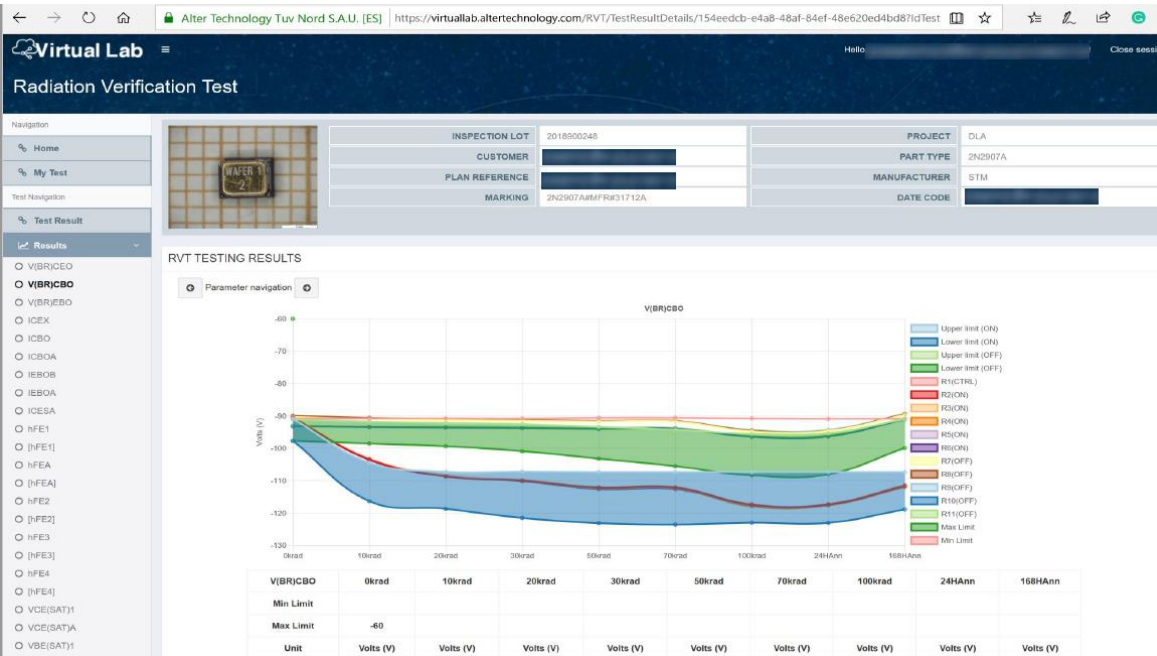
Alter Technology Tuv Nord S.A.U. [ES] https://virtuallab.altertechnology.com/RVT/TestResultDetails/154eedcb-e4a8-48af-84ef-48e620ed4bd8?IdTest

Virtual Lab

Hello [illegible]

Close sessi

Radiation Verification Test

Navigation

Home

My Test

Test Navigation

Test Result

Results

V(BR)CEO
V(BR)CBO
V(BR)EBO
ICEX
ICBO
ICBOA
IEBOB
IEBOA
ICESA
hFE1
[hFE1]
hFEA
[hFEA]
hFE2
[hFE2]
hFE3
[hFE3]
hFE4
[hFE4]
VCE(SAT)1
VCE(SAT)A
VBE(SAT)1

WAFER 1 2

| INSPECTION LOT | 2018900248 | PROJECT | DLA |
|---|---|---|---|
| CUSTOMER | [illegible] | PART TYPE | 2N2907A |
| PLAN REFERENCE | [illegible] | MANUFACTURER | STM |
| MARKING | 2N2907A#MFR#31712A | DATE CODE | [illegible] |

RVT TESTING RESULTS

Parameter navigation

V(BR)CBO

-60
-70
-80
-90
-100
-110
-120
-130

Volts (V)

0krad 10krad 20krad 30krad 50krad 70krad 100krad 24HAnn 168HAnn

Upper limit (ON)
Lower limit (ON)
Upper limit (OFF)
Lower limit (OFF)
R1(CTRL)
R2(ON)
R3(ON)
R4(ON)
R5(ON)
R6(ON)
R7(OFF)
R8(OFF)
R9(OFF)
R10(OFF)
R11(OFF)
Max Limit
Min Limit

| V(BR)CBO | 0krad | 10krad | 20krad | 30krad | 50krad | 70krad | 100krad | 24HAnn | 168HAnn |
|---|---|---|---|---|---|---|---|---|---|
| Min Limit | | | | | | | | | |
| Max Limit | -60 | | | | | | | | |
| Unit | Volts (V) | Volts (V) | Volts (V) | Volts (V) | Volts (V) | Volts (V) | Volts (V) | Volts (V) | Volts (V) |